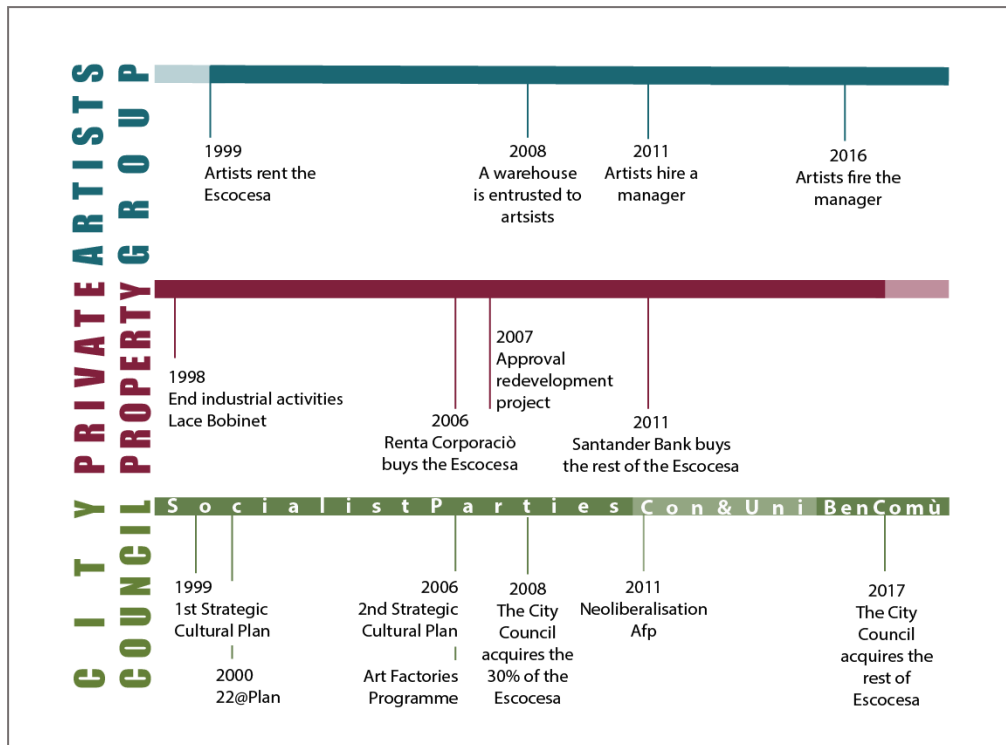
ARTISTS GROUP

PRIVATE PROPERTY

CITY COUNCIL

1999
Artists rent the Escocesa

2008
A warehouse is entrusted to artsists

2011
Artists hire a manager

2016
Artists fire the manager

1998
End industrial activities Lace Bobinet

2006
Renta Corporaciò buys the Escocesa

2007
Approval redevelopment project

2011
Santander Bank buys the rest of the Escocesa

Socialist Parties Con&Uni BenComù

1999
1st Strategic Cultural Plan

2000
22@Plan

2006
2nd Strategic Cultural Plan

Art Factories Programme

2008
The City Council acquires the 30% of the Escocesa

2011
Neoliberalisation Afp

2017
The City Council acquires the rest of Escocesa